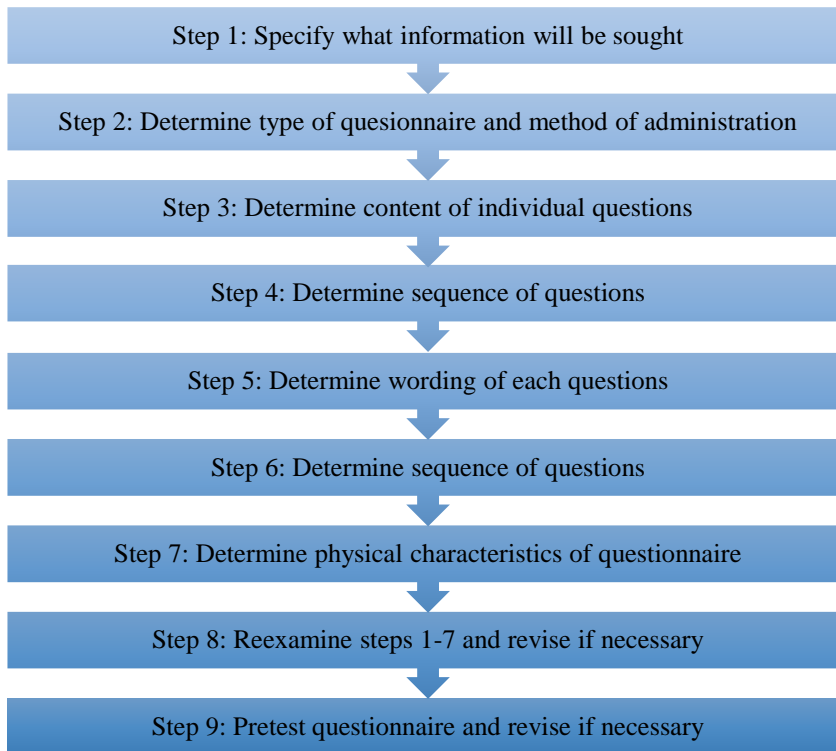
Step 1: Specify what information will be sought

Step 2: Determine type of quesionnaire and method of administration

Step 3: Determine content of individual questions

Step 4: Determine sequence of questions

Step 5: Determine wording of each questions

Step 6: Determine sequence of questions

Step 7: Determine physical characteristics of questionnaire

Step 8: Reexamine steps 1-7 and revise if necessary

Step 9: Pretest questionnaire and revise if necessary